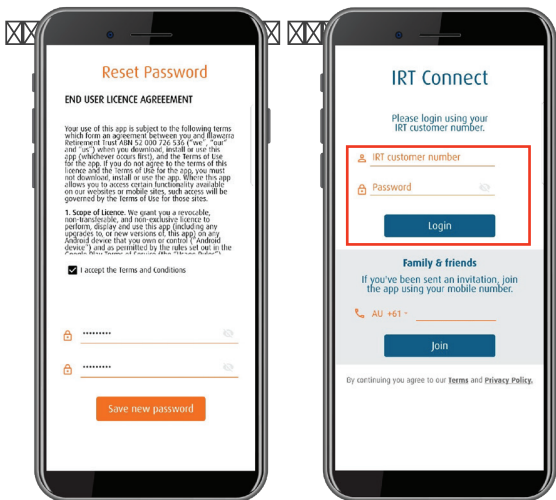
Reset Password

END USER LICENCE AGREEMENT

Your use of this app is subject to the following terms which form an agreement between you and Illawarra Retirement Trust ABN 52 000 726 536 ("we", "our" and "us") when you download, install or use this app (whichever occurs first), and the Terms of Use for the app. If you do not agree to the terms of this licence and the Terms of Use for the app, you must not download, install or use the app. Where this app allows you to access certain functionality available on our websites or mobile sites, such access will be governed by the Terms of Use for those sites.

1. Scope of Licence. We grant you a revocable, non-transferable, and non-exclusive licence to perform, display and use this app (including any upgrades to, or new versions of, this app) on any Android device that you own or control ("Android device") and as permitted by the rules set out in the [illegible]

I accept the Terms and Conditions

••••••••••

••••••••••

Save new password

IRT Connect

Please login using your IRT customer number.

IRT customer number

Password

Login

Family & friends

If you've been sent an invitation, join the app using your mobile number.

AU +61

Join

By continuing you agree to our Terms and Privacy Policy.